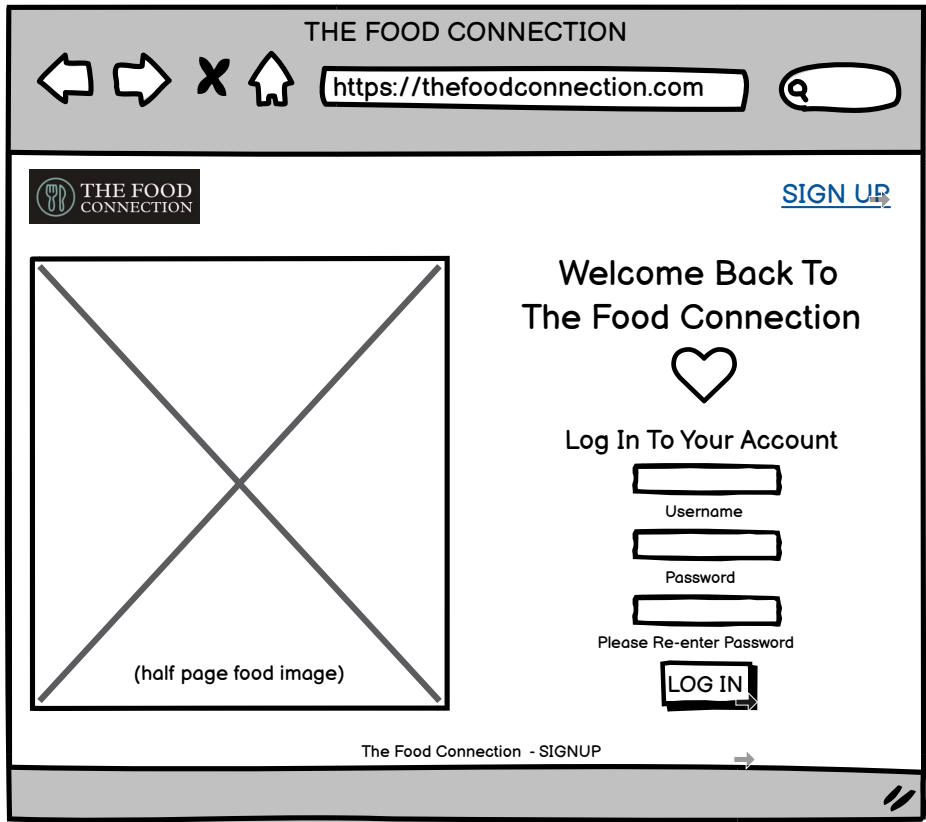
THE FOOD CONNECTION

https://thefoodconnection.com

THE FOOD CONNECTION

SIGN UP

(half page food image)

Welcome Back To The Food Connection

Log In To Your Account

Username

Password

Please Re-enter Password

LOG IN

The Food Connection - SIGNUP